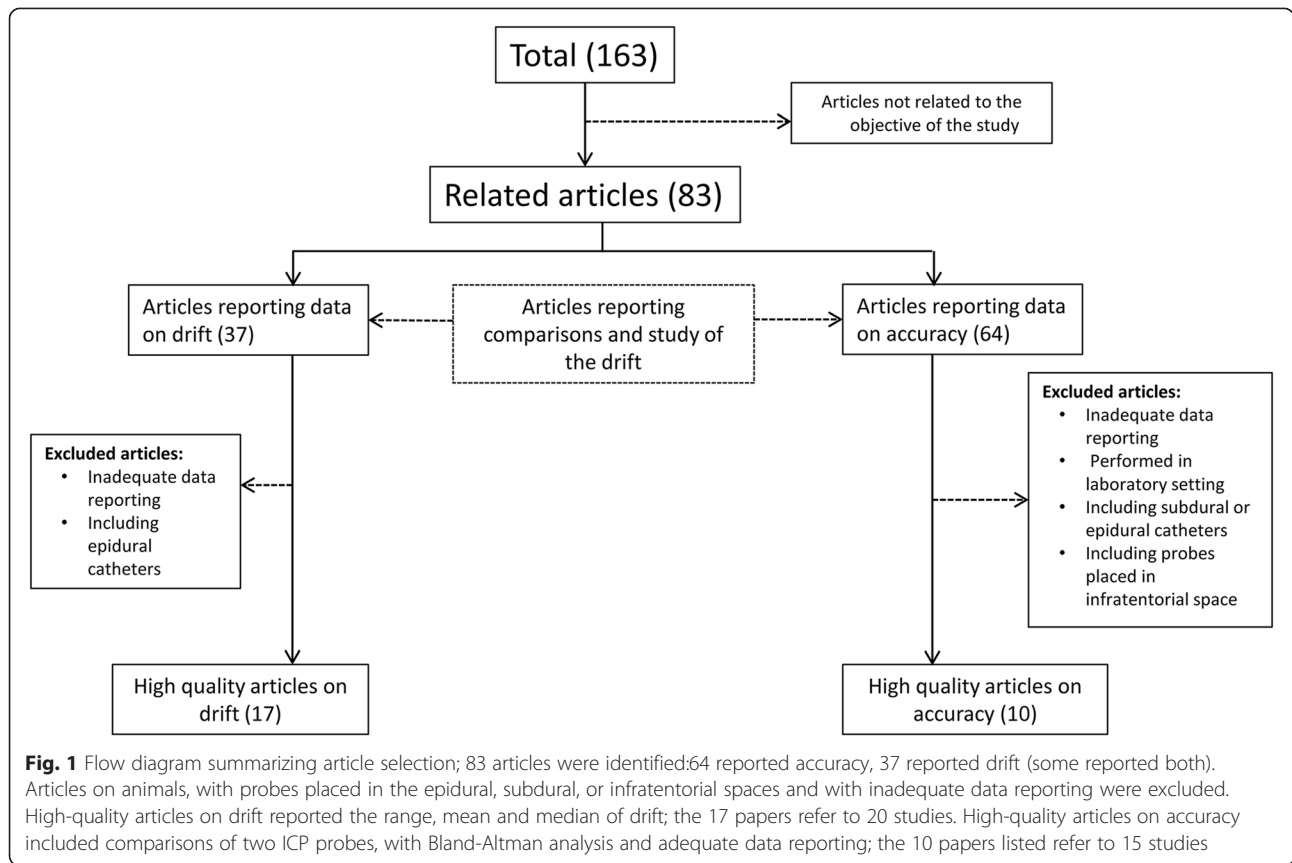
Total (163)

Articles not related to the objective of the study

Related articles (83)

Articles reporting data on drift (37)

Articles reporting comparisons and study of the drift

Articles reporting data on accuracy (64)

Excluded articles:
• Inadequate data reporting
• Including epidural catheters

Excluded articles:
• Inadequate data reporting
• Performed in laboratory setting
• Including subdural or epidural catheters
• Including probes placed in infratentorial space

High quality articles on drift (17)

High quality articles on accuracy (10)

**Fig. 1** Flow diagram summarizing article selection; 83 articles were identified:64 reported accuracy, 37 reported drift (some reported both). Articles on animals, with probes placed in the epidural, subdural, or infratentorial spaces and with inadequate data reporting were excluded. High-quality articles on drift reported the range, mean and median of drift; the 17 papers refer to 20 studies. High-quality articles on accuracy included comparisons of two ICP probes, with Bland-Altman analysis and adequate data reporting; the 10 papers listed refer to 15 studies